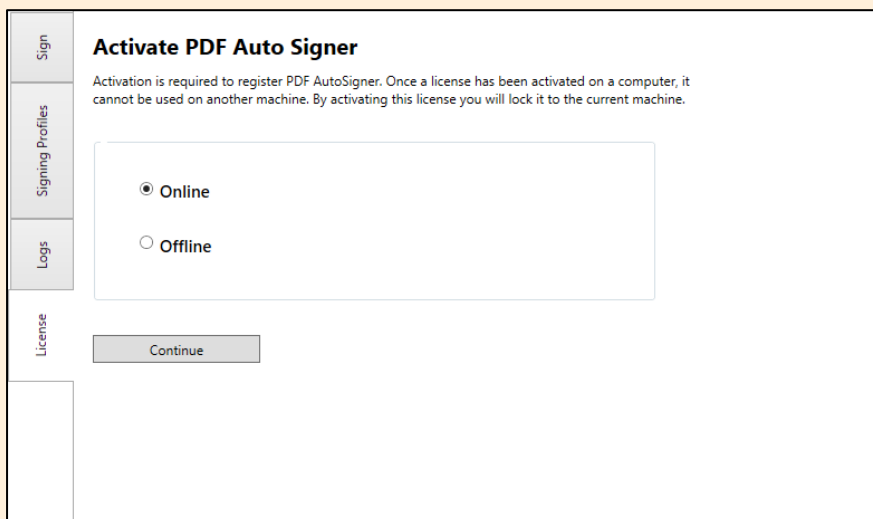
Sign
Signing Profiles
Logs
License

Activate PDF Auto Signer

Activation is required to register PDF AutoSigner. Once a license has been activated on a computer, it cannot be used on another machine. By activating this license you will lock it to the current machine.

Online

Offline

Continue